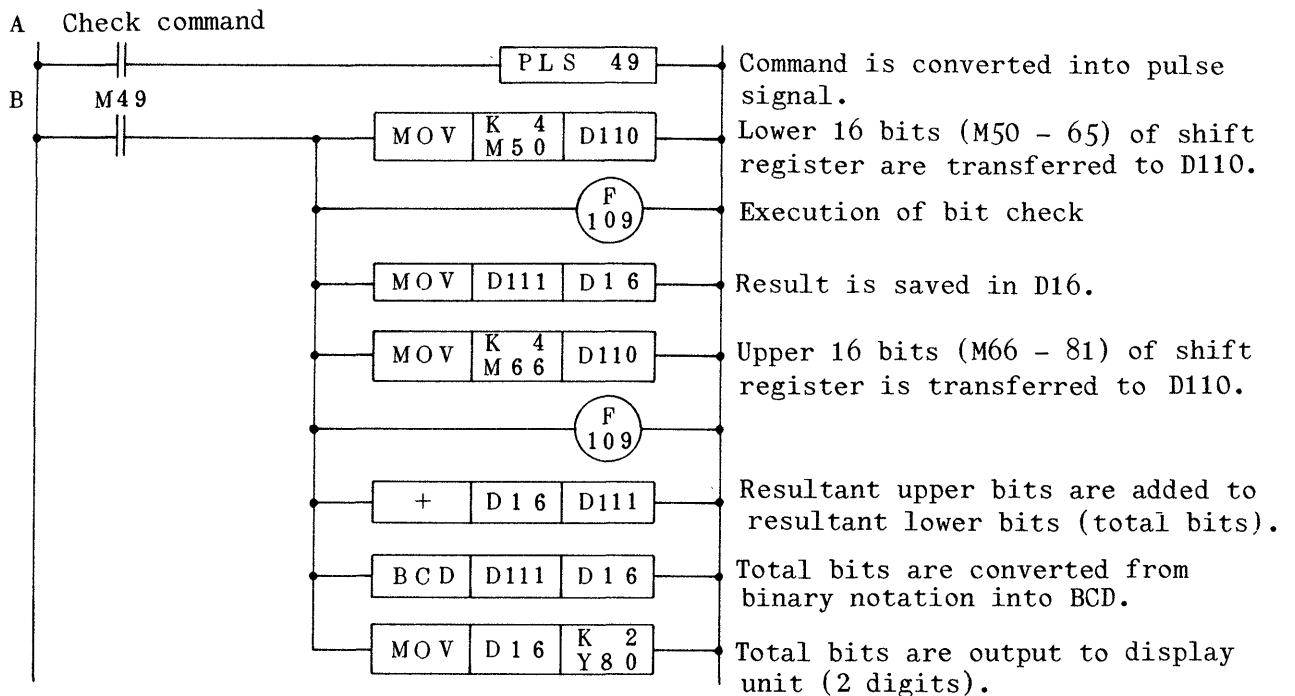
A Check command

PLS 49

Command is converted into pulse signal.

B M49

MOV K 4 M50 D110

Lower 16 bits (M50 - 65) of shift register are transferred to D110.

F 109

Execution of bit check

MOV D111 D16

Result is saved in D16.

MOV K 4 M66 D110

Upper 16 bits (M66 - 81) of shift register is transferred to D110.

F 109

+ D16 D111

Resultant upper bits are added to resultant lower bits (total bits).

BCD D111 D16

Total bits are converted from binary notation into BCD.

MOV D16 K 2 Y80

Total bits are output to display unit (2 digits).